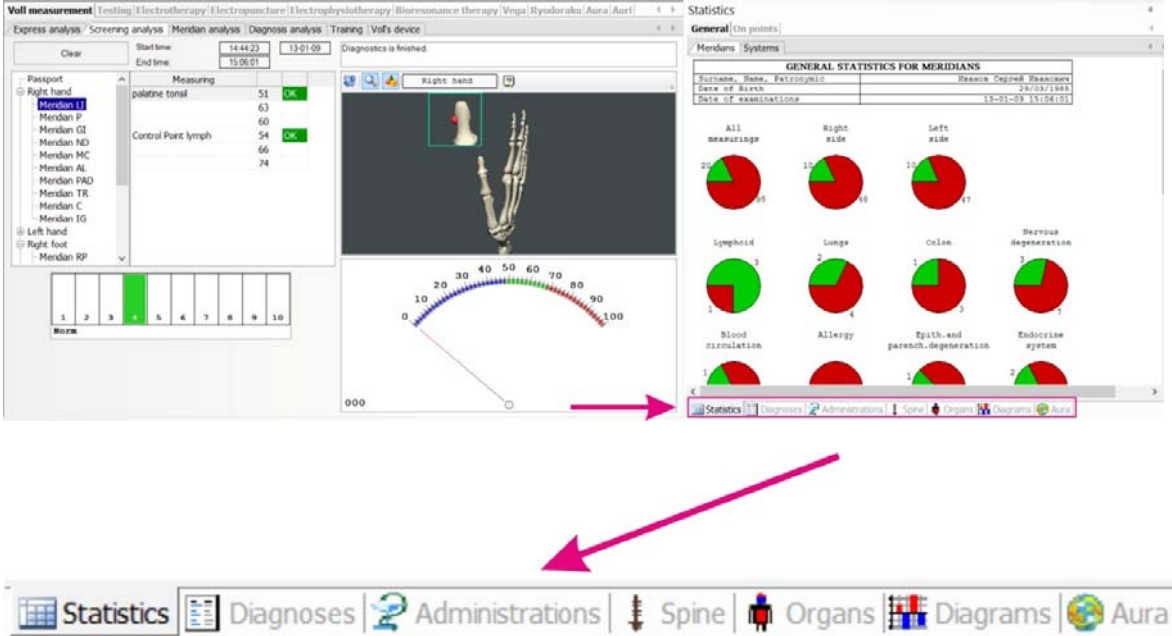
Voll measurement | Testing | Electrotherapy | Electropuncture | Electrophysiotherapy | Bioresonance therapy | Vega | Ryodoraku | Aura | Auri

Express analysis | Screening analysis | Meridian analysis | Diagnosis analysis | Training | Voll's device

Clear

Start time: 14:44:23 13-01-09
End time: 15:06:01

Diagnostics is finished.

Passport
Right hand
Meridian LI
Meridian P
Meridian GI
Meridian ND
Meridian MC
Meridian AL
Meridian PAD
Meridian TR
Meridian C
Meridian IG
Left hand
Right foot
Meridian RP

| Measuring | | |
|---|---|---|
| palatine tonsil | 51 | OK |
| | 63 | |
| | 60 | |
| Control Point lymph | 54 | OK |
| | 66 | |
| | 74 | |

Right hand

| 1 | 2 | 3 | 4 | 5 | 6 | 7 | 8 | 9 | 10 |
|---|---|---|---|---|---|---|---|---|---|

Norm

0 10 20 30 40 50 60 70 80 90 100

000

Statistics

General | On points

Meridians | Systems

GENERAL STATISTICS FOR MERIDIANS

| Surname, Name, Patronymic | Иванов Сергей Иванович |
|---|---|
| Date of Birth | 29/03/1966 |
| Date of examinations | 13-01-09 15:06:01 |

All measurings 20 95
Right side 10 48
Left side 10 47
Lymphoid 3 1
Lungs 2 4
Colon 1 3
Nervous degeneration 3 7
Blood circulation 1
Allergy
Epith.and parench.degeneration 1
Endocrine system 2

Statistics | Diagnoses | Administrations | Spine | Organs | Diagrams | Aura

Statistics | Diagnoses | Administrations | Spine | Organs | Diagrams | Aura